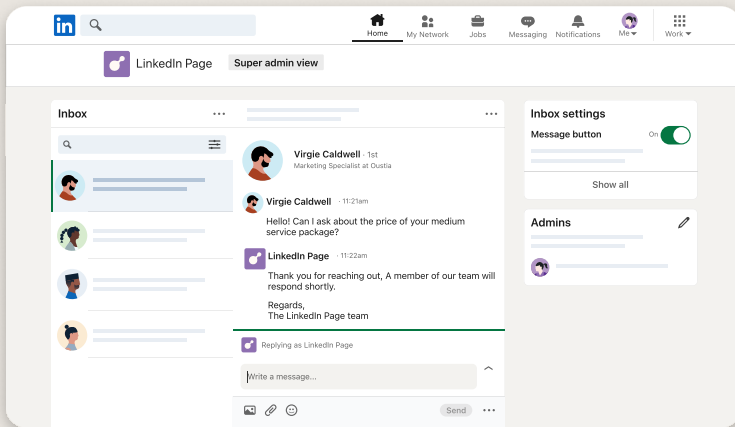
in

Home My Network Jobs Messaging Notifications Me Work

LinkedIn Page Super admin view

Inbox

Virgie Caldwell · 1st
Marketing Specialist at Oustia

Virgie Caldwell · 11:21am

Hello! Can I ask about the price of your medium service package?

LinkedIn Page · 11:22am

Thank you for reaching out, A member of our team will respond shortly.

Regards,
The LinkedIn Page team

Replying as LinkedIn Page

Write a message...

Send

Inbox settings

Message button On

Show all

Admins